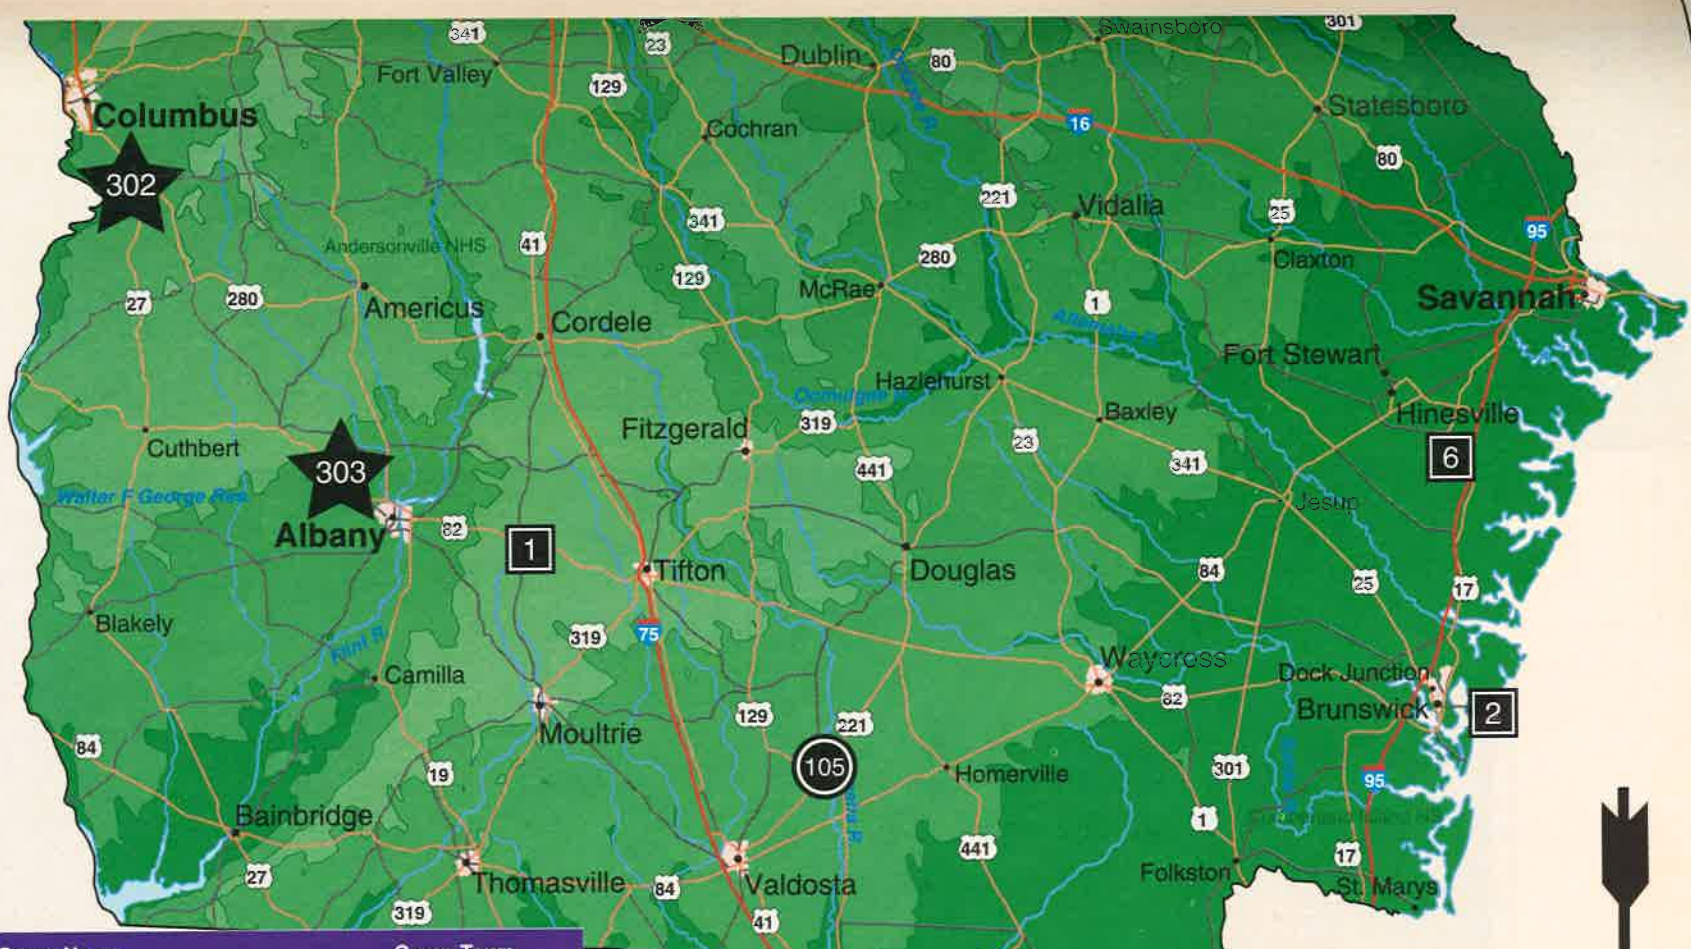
341
23
Swainsboro
301
Dublin
80
Fort Valley
129
Columbus
Cochran
16
Statesboro
302
80
221
Vidalia
341
25
95
Andersonville NHS
41
Claxton
27
280
129
280
McRae
Savannah
Americus
1
Cordele
Altamaha R.
Fort Stewart
Hazlehurst
Ocmulgee R.
Hinesville
Fitzgerald
319
Baxley
Cuthbert
23
303
6
441
341
Walter F George Res.
Jesup
Albany
82
1
Tifton
Douglas
84
25
17
Blakely
319
75
Waycross
Flint R.
Camilla
Dock Junction
82
Brunswick
2
Moultrie
129
221
84
105
19
Homerville
301
95
Bainbridge
1
441
17
27
Thomasville
84
Valdosta
Folkston
St. Marys
319
41